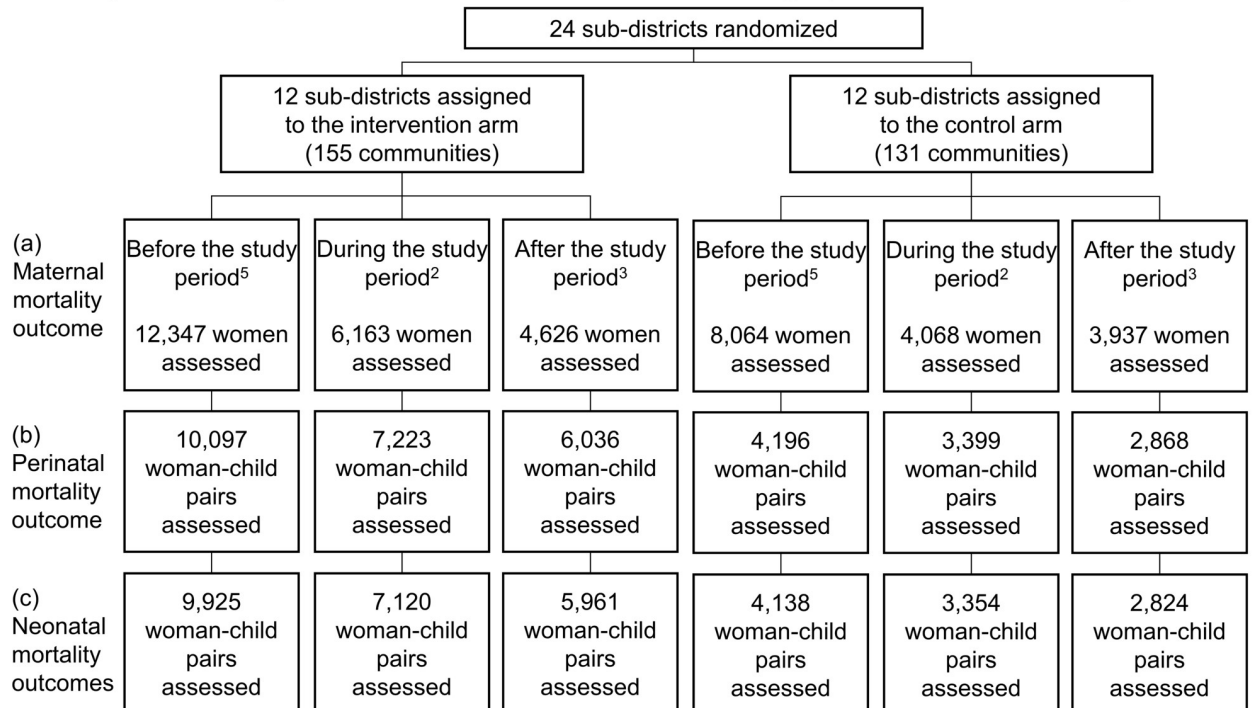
24 sub-districts randomized

12 sub-districts assigned to the intervention arm (155 communities)

12 sub-districts assigned to the control arm (131 communities)

(a) Maternal mortality outcome

Before the study period$^5$

12,347 women assessed

During the study period$^2$

6,163 women assessed

After the study period$^3$

4,626 women assessed

Before the study period$^5$

8,064 women assessed

During the study period$^2$

4,068 women assessed

After the study period$^3$

3,937 women assessed

(b) Perinatal mortality outcome

10,097 woman-child pairs assessed

7,223 woman-child pairs assessed

6,036 woman-child pairs assessed

4,196 woman-child pairs assessed

3,399 woman-child pairs assessed

2,868 woman-child pairs assessed

(c) Neonatal mortality outcomes

9,925 woman-child pairs assessed

7,120 woman-child pairs assessed

5,961 woman-child pairs assessed

4,138 woman-child pairs assessed

3,354 woman-child pairs assessed

2,824 woman-child pairs assessed